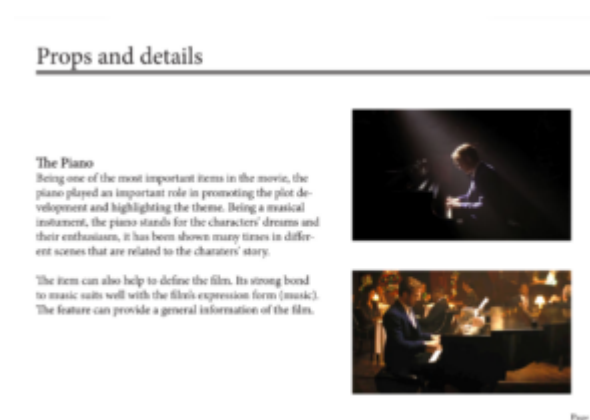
Props and details

The Piano
Being one of the most important items in the movie, the piano played an important role in promoting the plot development and highlighting the theme. Being a musical instument, the piano stands for the characters' dreams and their enthusiasm, it has been shown many times in different scenes that are related to the charaters' story.

The item can also help to define the film. Its strong bond to music suits well with the film's expression form (music). The feature can provide a general information of the film.

Page